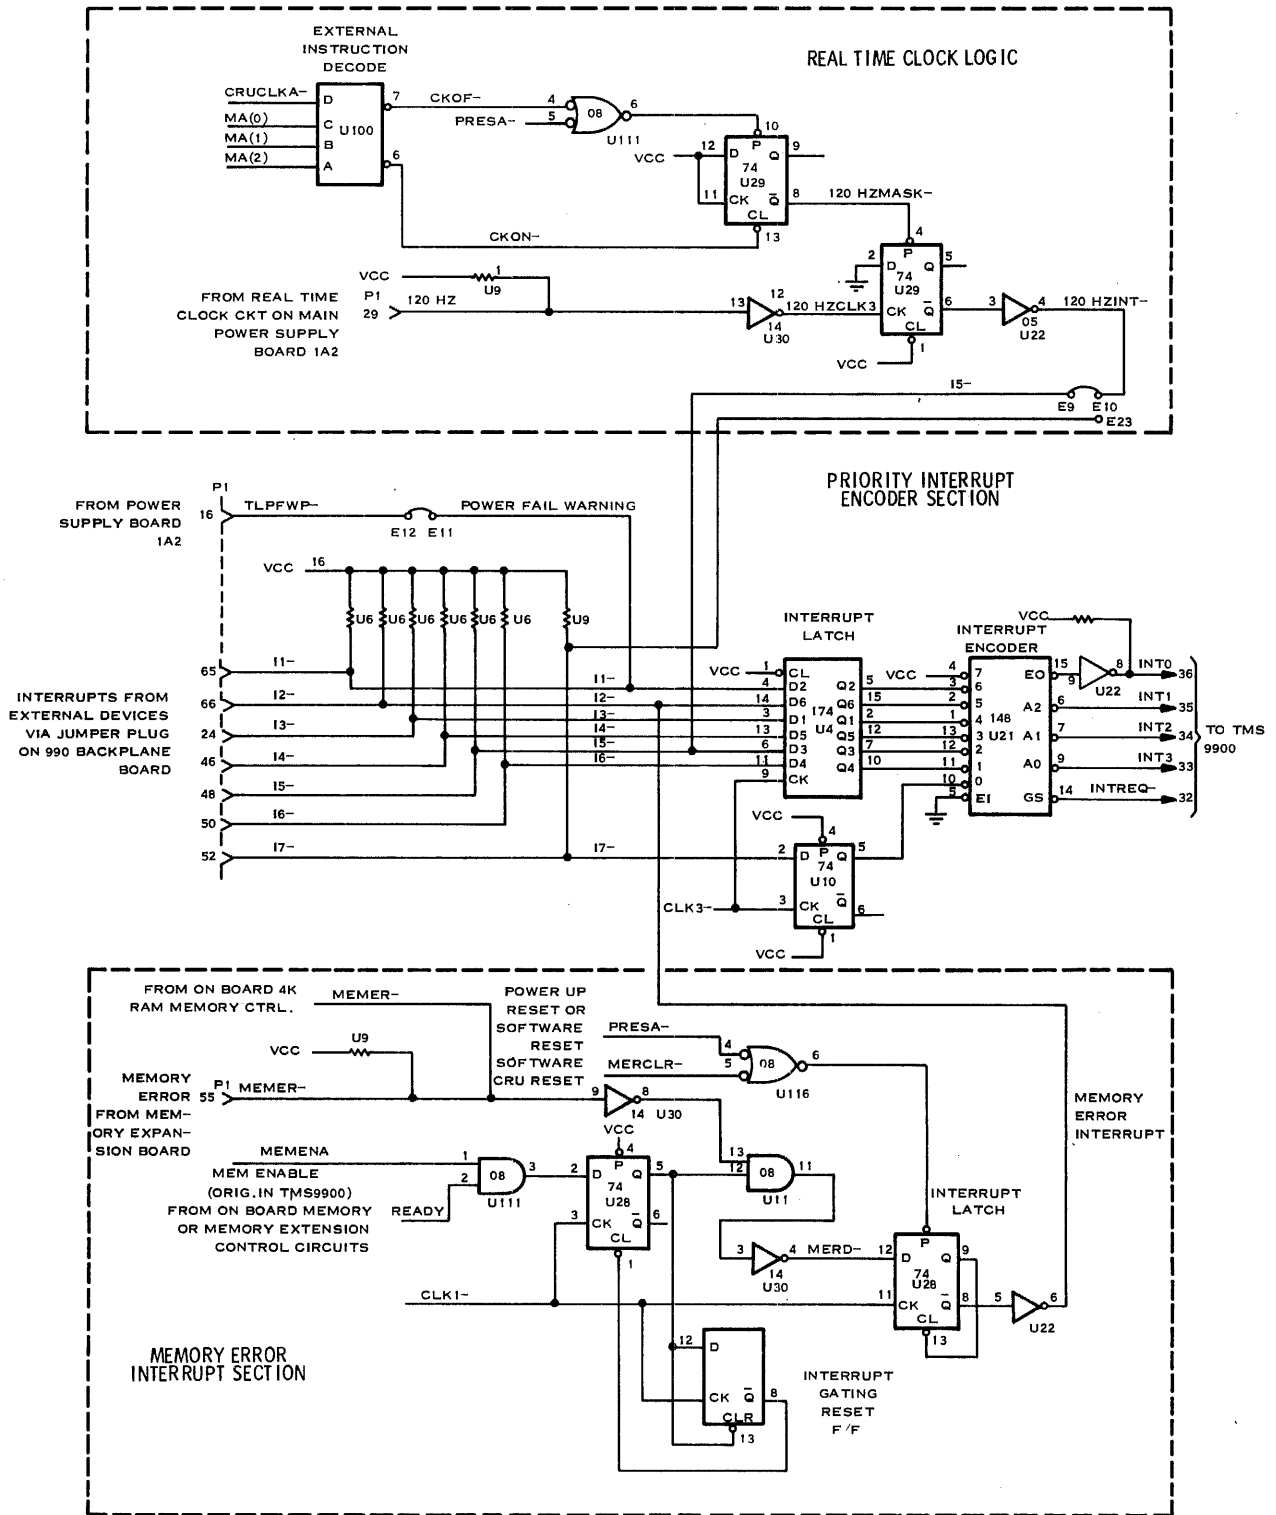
REAL TIME CLOCK LOGIC

EXTERNAL INSTRUCTION DECODE

CRUCLKA-
MA(0)
MA(1)
MA(2)
D
C
B
A
U100
7
6
CKOF-
PRESA-
4
5
08
6
U111
10
12
D
P
Q
9
74
U29
VCC
11
CK
$\overline{Q}$
8
CL
13
120 HZMASK-
CKON-
4
2
D
P
Q
5
74
U29
VCC
1
U9
FROM REAL TIME CLOCK CKT ON MAIN POWER SUPPLY BOARD 1A2
P1
29
120 HZ
13
12
14
U30
120 HZCLK3
CK
$\overline{Q}$
6
CL
1
VCC
3
4
05
U22
120 HZINT-
I5-
E9
E10
E23

PRIORITY INTERRUPT ENCODER SECTION

FROM POWER SUPPLY BOARD 1A2
P1
16
TLPFWP-
E12
E11
POWER FAIL WARNING
VCC
16
U6
U6
U6
U6
U6
U6
U9
INTERRUPT LATCH
INTERRUPT ENCODER
VCC
INTERRUPTS FROM EXTERNAL DEVICES VIA JUMPER PLUG ON 990 BACKPLANE BOARD
65
I1-
66
I2-
24
I3-
46
I4-
48
I5-
50
I6-
52
I7-
I1-
I2-
I3-
I4-
I5-
I6-
I7-
VCC
1
CL
4
D2
14
D6
3
D1
13
D5
6
D3
11
D4
9
CK
174
U4
Q2
5
Q6
15
Q1
2
Q5
12
Q3
7
Q4
10
VCC
4
7
3
6
2
5
1
4
13
3
12
2
11
1
10
0
5
EI
148
U21
EO
15
A2
6
A1
7
A0
9
GS
14
9
8
U22
INT0
36
INT1
35
INT2
34
INT3
33
INTREQ-
32
TO TMS 9900
VCC
4
2
D
P
Q
5
74
U10
CLK3-
3
CK
$\overline{Q}$
6
CL
1
VCC

FROM ON BOARD 4K RAM MEMORY CTRL.
MEMER-
VCC
U9
MEMORY ERROR FROM MEMORY EXPANSION BOARD
P1
55
MEMER-
POWER UP RESET OR SOFTWARE RESET SOFTWARE CRU RESET
PRESA-
MERCLR-
4
5
08
6
U116
9
8
14
U30
MEMORY ERROR INTERRUPT
MEMENA
MEM ENABLE (ORIG. IN TMS9900) FROM ON BOARD MEMORY OR MEMORY EXTENSION CONTROL CIRCUITS
READY
1
2
08
3
U111
VCC
4
2
D
P
Q
5
74
U28
3
CK
$\overline{Q}$
6
CL
1
13
12
08
11
U11
3
4
14
U30
MERD-
INTERRUPT LATCH
12
D
P
Q
9
74
U28
CLK1-
11
CK
$\overline{Q}$
8
CL
13
5
6
U22
12
D
CK
$\overline{Q}$
8
CLR
13
INTERRUPT GATING RESET F/F

MEMORY ERROR INTERRUPT SECTION